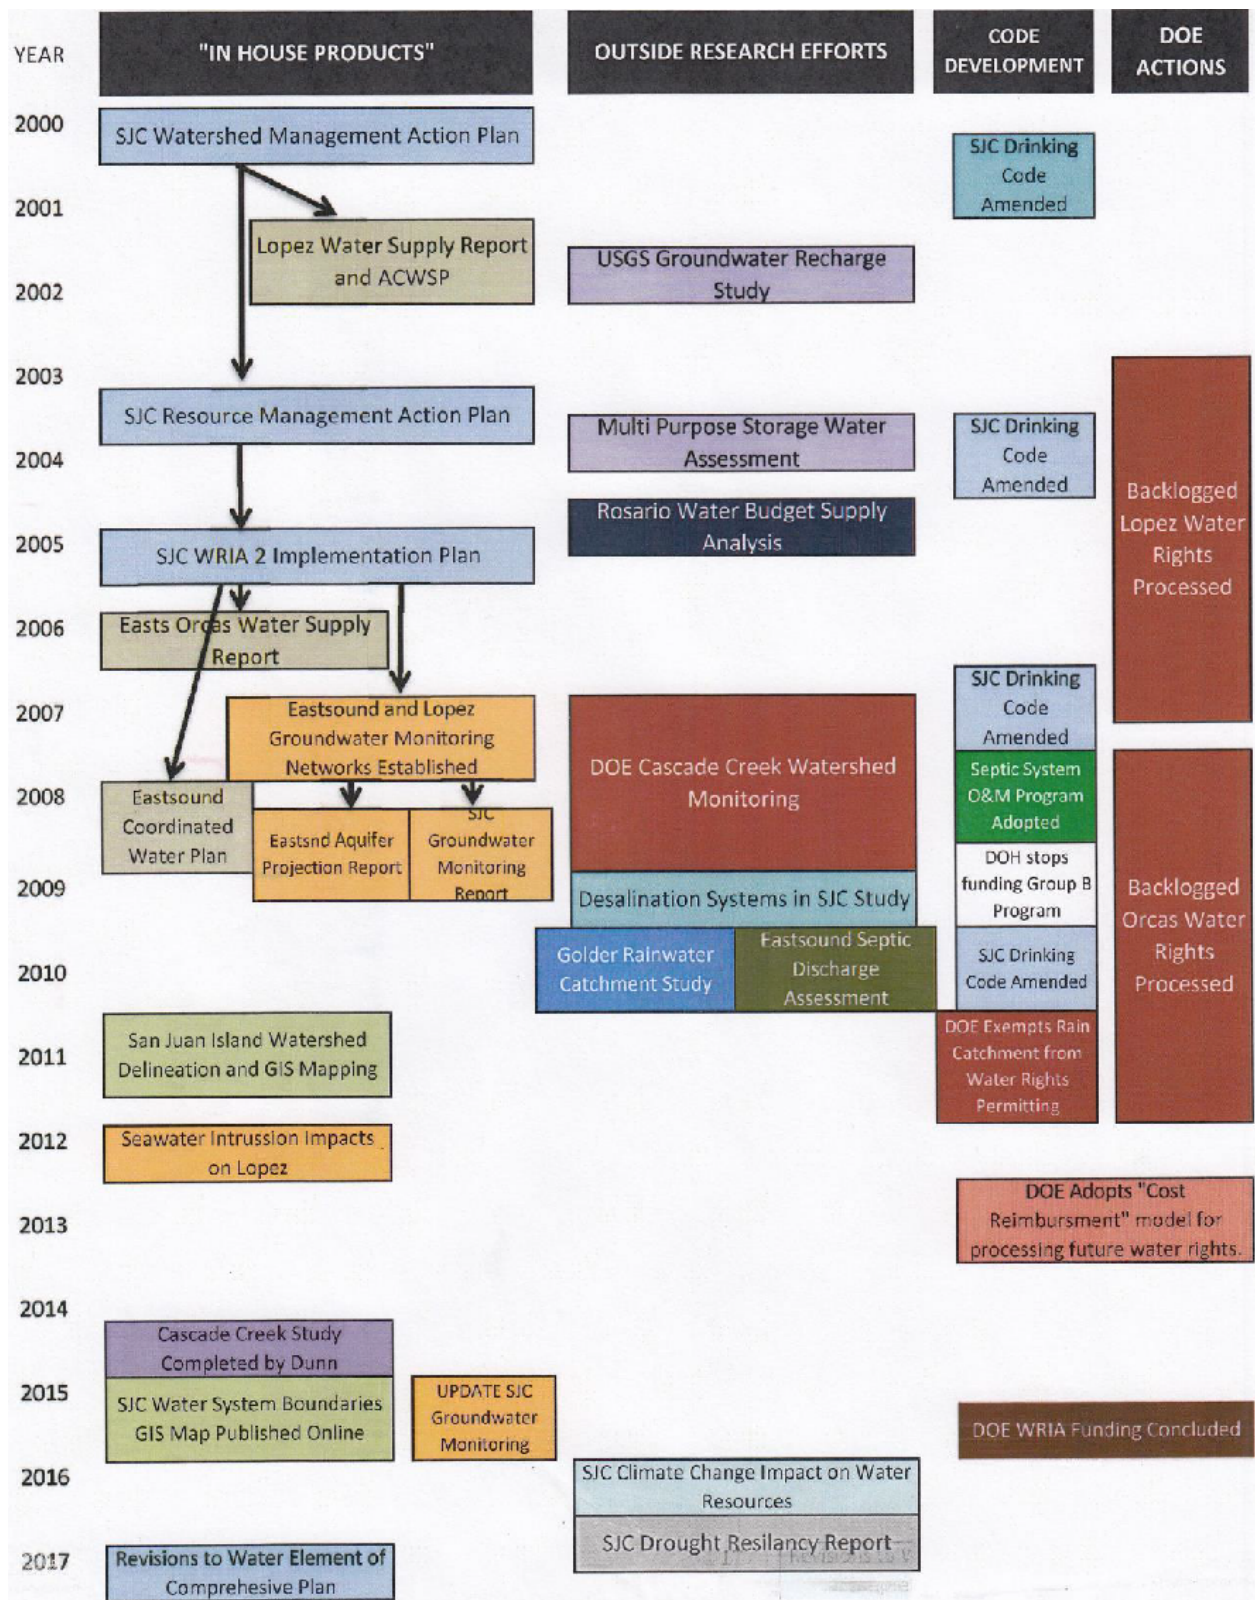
YEAR

"IN HOUSE PRODUCTS"

OUTSIDE RESEARCH EFFORTS

CODE DEVELOPMENT

DOE ACTIONS

2000

SJC Watershed Management Action Plan

SJC Drinking Code Amended

2001

Lopez Water Supply Report and ACWSP

USGS Groundwater Recharge Study

2002

2003

SJC Resource Management Action Plan

Multi Purpose Storage Water Assessment

SJC Drinking Code Amended

2004

Backlogged Lopez Water Rights Processed

Rosario Water Budget Supply Analysis

2005

SJC WRIA 2 Implementation Plan

2006

Easts Orcas Water Supply Report

SJC Drinking Code Amended

2007

Eastsound and Lopez Groundwater Monitoring Networks Established

DOE Cascade Creek Watershed Monitoring

Septic System O&M Program Adopted

2008

Eastsound Coordinated Water Plan

Eastsnd Aquifer Projection Report

SJC Groundwater Monitoring Report

DOH stops funding Group B Program

Backlogged Orcas Water Rights Processed

2009

Desalination Systems in SJC Study

Golder Rainwater Catchment Study

Eastsound Septic Discharge Assessment

SJC Drinking Code Amended

2010

DOE Exempts Rain Catchment from Water Rights Permitting

2011

San Juan Island Watershed Delineation and GIS Mapping

2012

Seawater Intrussion Impacts on Lopez

DOE Adopts "Cost Reimbursment" model for processing future water rights.

2013

2014

Cascade Creek Study Completed by Dunn

2015

SJC Water System Boundaries GIS Map Published Online

UPDATE SJC Groundwater Monitoring

DOE WRIA Funding Concluded

2016

SJC Climate Change Impact on Water Resources

SJC Drought Resilancy Report

2017

Revisions to Water Element of Comprehesive Plan